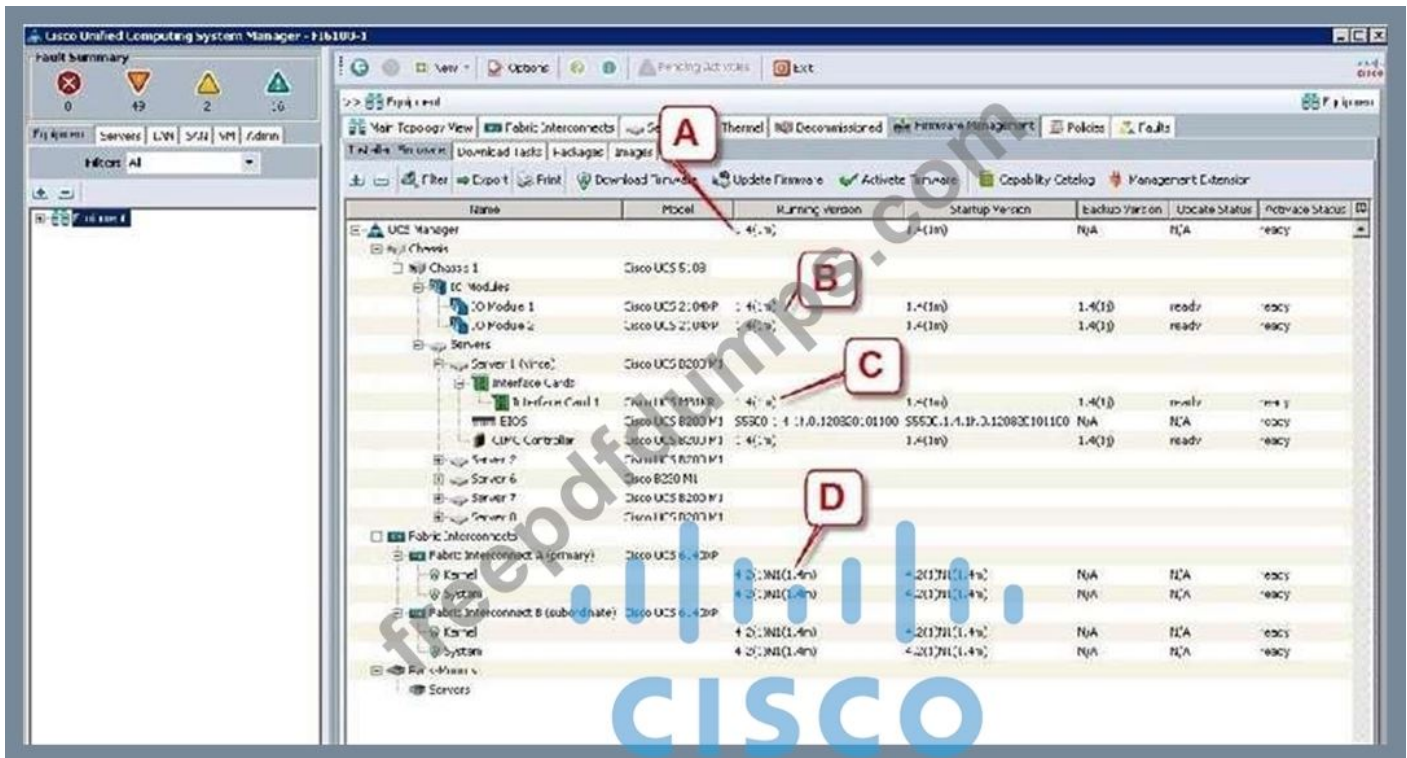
Cisco Unified Computing System Manager - F16100-3

Fault Summary
0 49 2 16

Equipment | Servers | LAN | SAN | VM | Admin

Filter: All

Equipment

New | Options | Pending Activities | Exit

>> Equipment

Main Topology View | Fabric Interconnects | Se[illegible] | Thermal | Decommissioned | Firmware Management | Policies | Faults

Installed Firmware | Download Tasks | Packages | Images

Filter | Export | Print | Download Firmware | Update Firmware | Activate Firmware | Capability Catalog | Management Extension

| Name | Model | Running Version | Startup Version | Backup Version | Update Status | Activate Status |
|---|---|---|---|---|---|---|
| UCS Manager | | 1.4(1m) | 1.4(1m) | N/A | N/A | ready |
| Chassis | | | | | | |
| Chassis 1 | Cisco UCS 5108 | | | | | |
| IO Modules | | | | | | |
| IO Module 1 | Cisco UCS 2104XP | 1.4(1m) | 1.4(1m) | 1.4(1j) | ready | ready |
| IO Module 2 | Cisco UCS 2104XP | 1.4(1m) | 1.4(1m) | 1.4(1j) | ready | ready |
| Servers | | | | | | |
| Server 1 (Vince) | Cisco UCS B200 M1 | | | | | |
| Interface Cards | | | | | | |
| Interface Card 1 | Cisco UCS M71KR | 1.4(1m) | 1.4(1m) | 1.4(1j) | ready | ready |
| BIOS | Cisco UCS B200 M1 | S5500.1.4.1h.0.120820101100 | S5500.1.4.1h.0.120820101100 | N/A | N/A | ready |
| CIMC Controller | Cisco UCS B200 M1 | 1.4(1m) | 1.4(1m) | 1.4(1j) | ready | ready |
| Server 2 | Cisco UCS B200 M1 | | | | | |
| Server 6 | Cisco B250 M1 | | | | | |
| Server 7 | Cisco UCS B200 M1 | | | | | |
| Server 8 | Cisco UCS B200 M1 | | | | | |
| Fabric Interconnects | | | | | | |
| Fabric Interconnect A (primary) | Cisco UCS 6140XP | | | | | |
| Kernel | | 4.2(1)N1(1.4m) | 4.2(1)N1(1.4m) | N/A | N/A | ready |
| System | | 4.2(1)N1(1.4m) | 4.2(1)N1(1.4m) | N/A | N/A | ready |
| Fabric Interconnect B (subordinate) | Cisco UCS 6140XP | | | | | |
| Kernel | | 4.2(1)N1(1.4m) | 4.2(1)N1(1.4m) | N/A | N/A | ready |
| System | | 4.2(1)N1(1.4m) | 4.2(1)N1(1.4m) | N/A | N/A | ready |
| Rack-Mounts | | | | | | |
| Servers | | | | | | |

A
B
C
D

freepdfdumps.com

CISCO